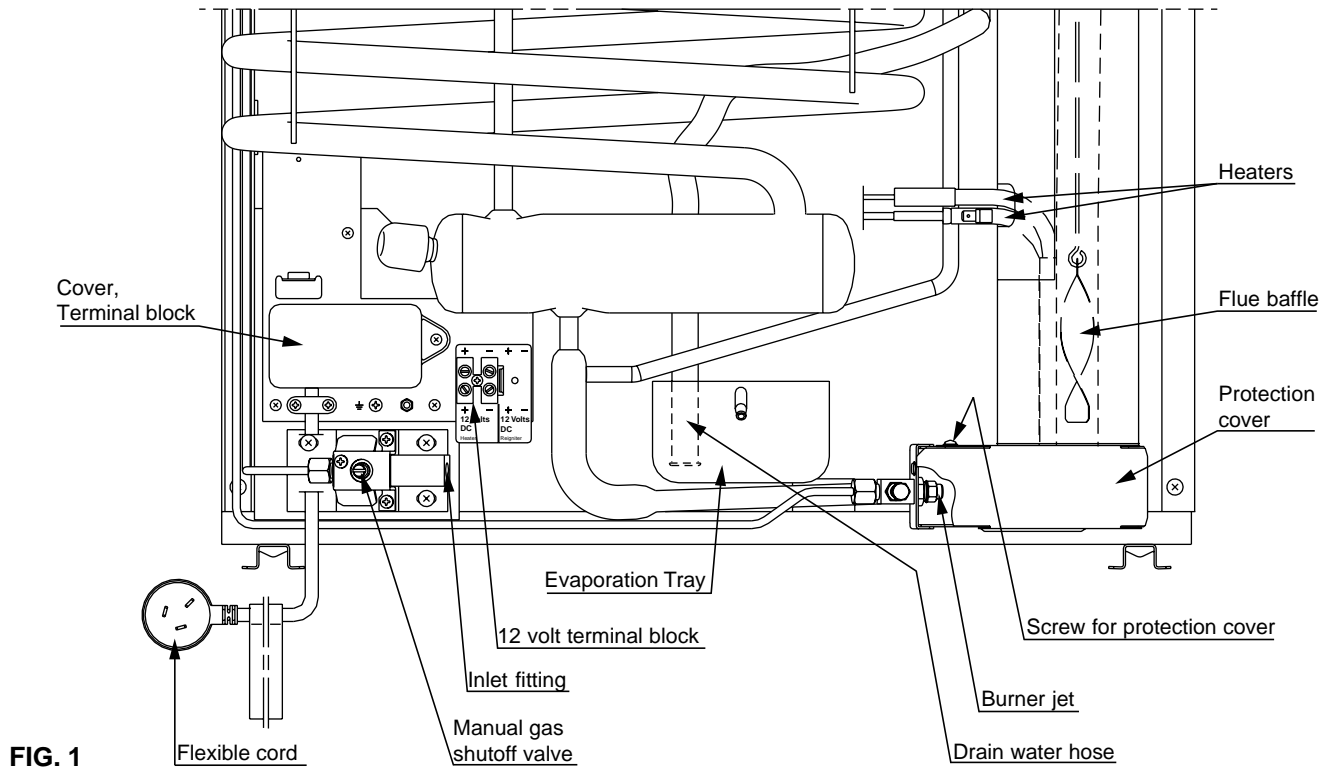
Heaters

Cover,
Terminal block

Flue baffle

Protection
cover

+ − + −
+ − + −
12 Volts DC Heater
12 Volts DC Reigniter

Evaporation Tray

Screw for protection cover

12 volt terminal block

Inlet fitting

Burner jet

Manual gas
shutoff valve

FIG. 1

Flexible cord

Drain water hose